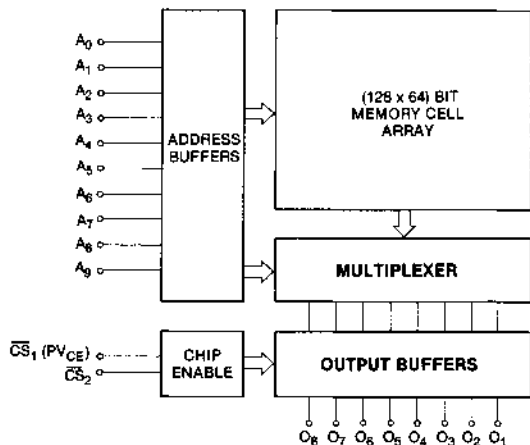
$A_0$
$A_1$
$A_2$
$A_3$
$A_4$
$A_5$
$A_6$
$A_7$
$A_8$
$A_9$

ADDRESS BUFFERS

(128 x 64) BIT MEMORY CELL ARRAY

MULTIPLEXER

$\overline{CS}_1$ ($PV_{CE}$)
$\overline{CS}_2$

CHIP ENABLE

OUTPUT BUFFERS

$O_8$ $O_7$ $O_6$ $O_5$ $O_4$ $O_3$ $O_2$ $O_1$